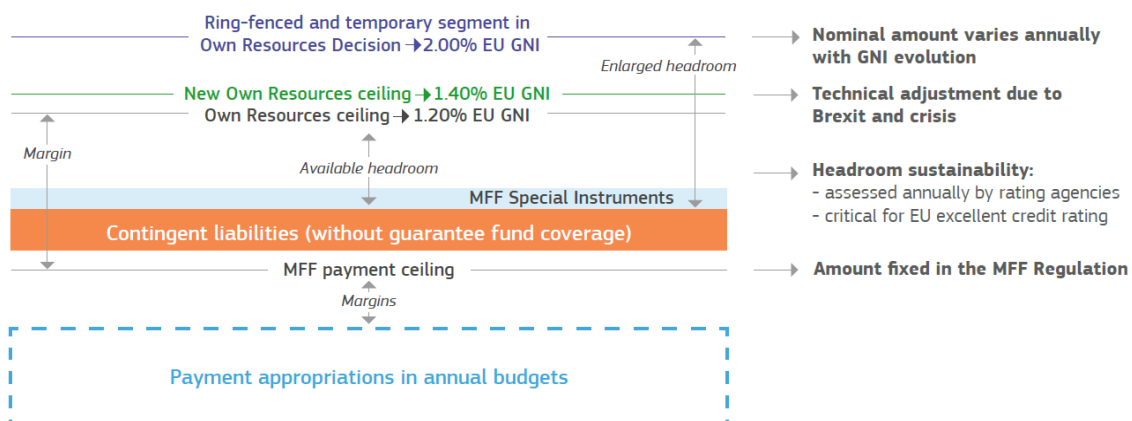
Ring-fenced and temporary segment in Own Resources Decision → 2.00% EU GNI

Nominal amount varies annually with GNI evolution

Enlarged headroom

New Own Resources ceiling → 1.40% EU GNI

Technical adjustment due to Brexit and crisis

Own Resources ceiling → 1.20% EU GNI

Margin

Available headroom

Headroom sustainability:
- assessed annually by rating agencies
- critical for EU excellent credit rating

MFF Special Instruments

Contingent liabilities (without guarantee fund coverage)

MFF payment ceiling

Amount fixed in the MFF Regulation

Margins

Payment appropriations in annual budgets